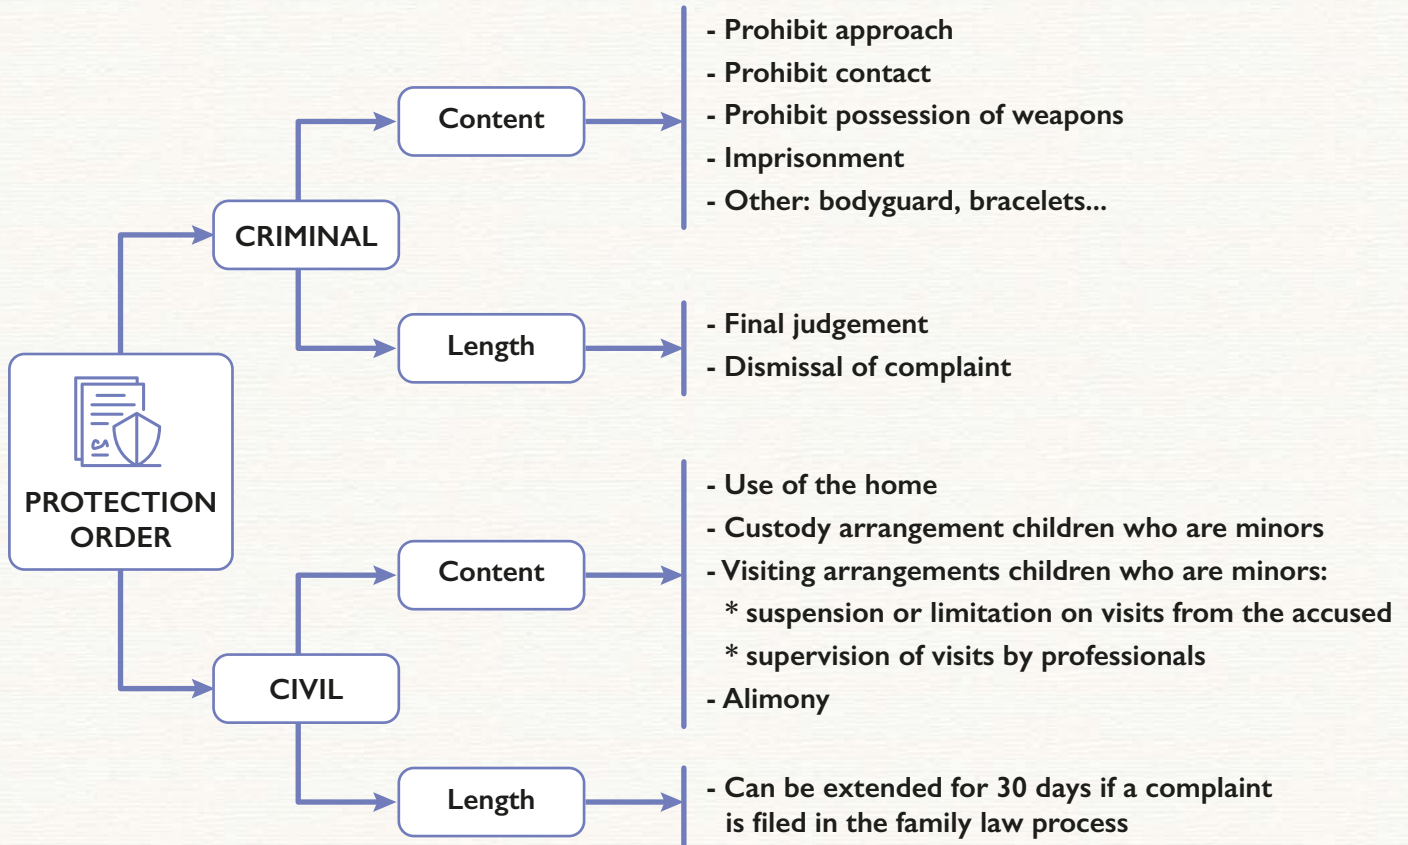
PROTECTION ORDER

CRIMINAL

Content

- Prohibit approach
- Prohibit contact
- Prohibit possession of weapons
- Imprisonment
- Other: bodyguard, bracelets...

Length

- Final judgement
- Dismissal of complaint

CIVIL

Content

- Use of the home
- Custody arrangement children who are minors
- Visiting arrangements children who are minors:
* suspension or limitation on visits from the accused
* supervision of visits by professionals
- Alimony

Length

- Can be extended for 30 days if a complaint is filed in the family law process